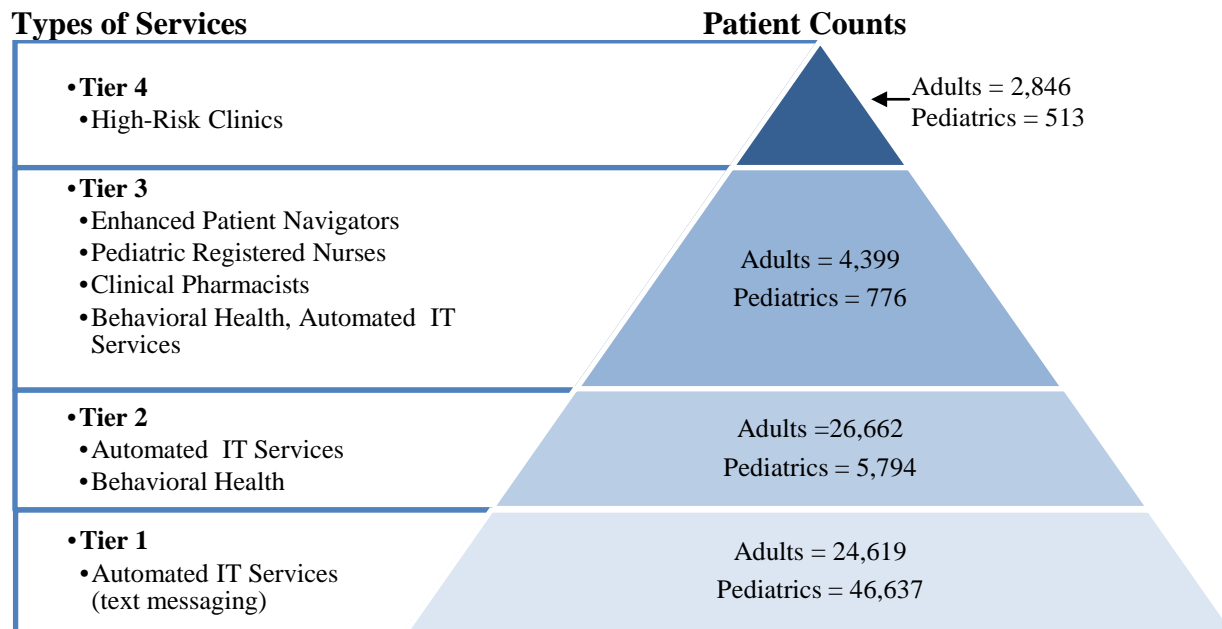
Types of Services

Patient Counts

• Tier 4
• High-Risk Clinics

Adults = 2,846
Pediatrics = 513

• Tier 3
• Enhanced Patient Navigators
• Pediatric Registered Nurses
• Clinical Pharmacists
• Behavioral Health, Automated IT Services

Adults = 4,399
Pediatrics = 776

• Tier 2
• Automated IT Services
• Behavioral Health

Adults =26,662
Pediatrics = 5,794

• Tier 1
• Automated IT Services (text messaging)

Adults = 24,619
Pediatrics = 46,637